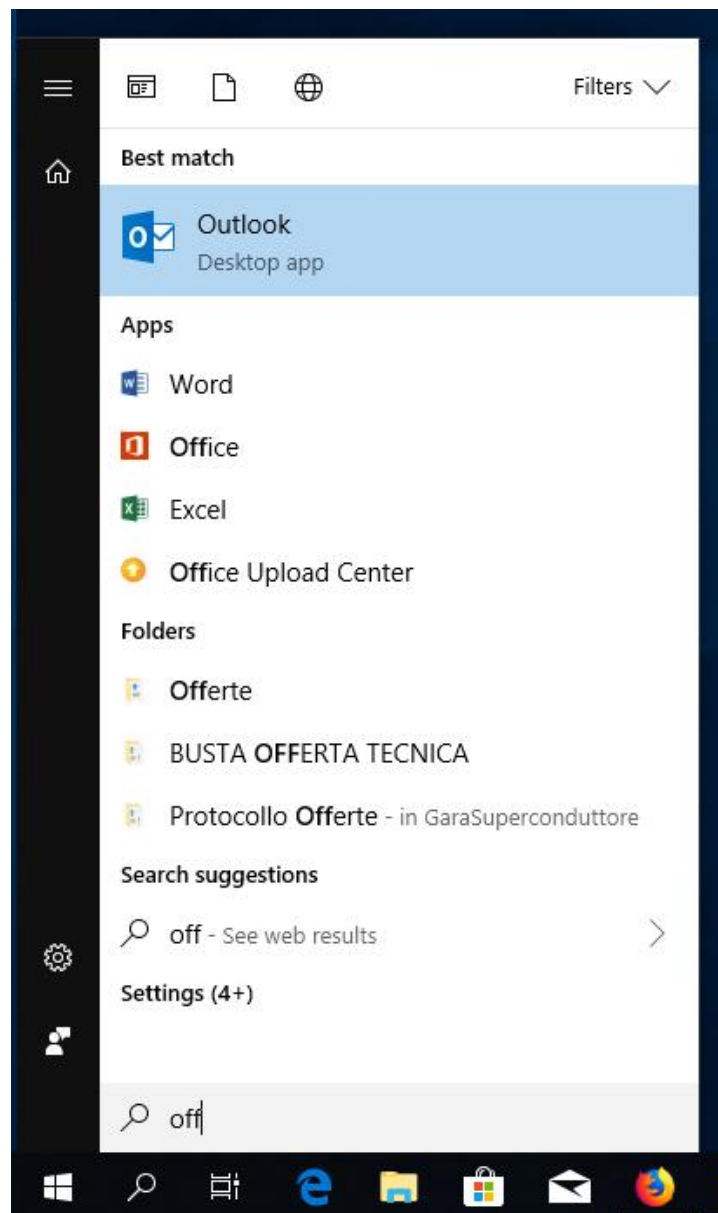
Filters

Best match

Outlook
Desktop app

Apps

Word

Office

Excel

Office Upload Center

Folders

Offerte

BUSTA OFFERTA TECNICA

Protocollo Offerte - in GaraSuperconduttore

Search suggestions

off - See web results

Settings (4+)

off